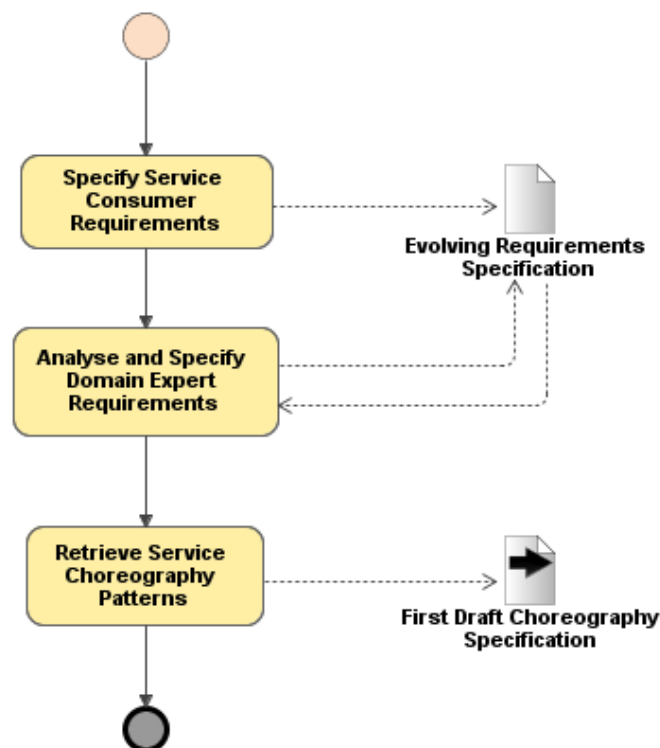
Specify Service Consumer Requirements

Evolving Requirements Specification

Analyse and Specify Domain Expert Requirements

Retrieve Service Choreography Patterns

First Draft Choreography Specification